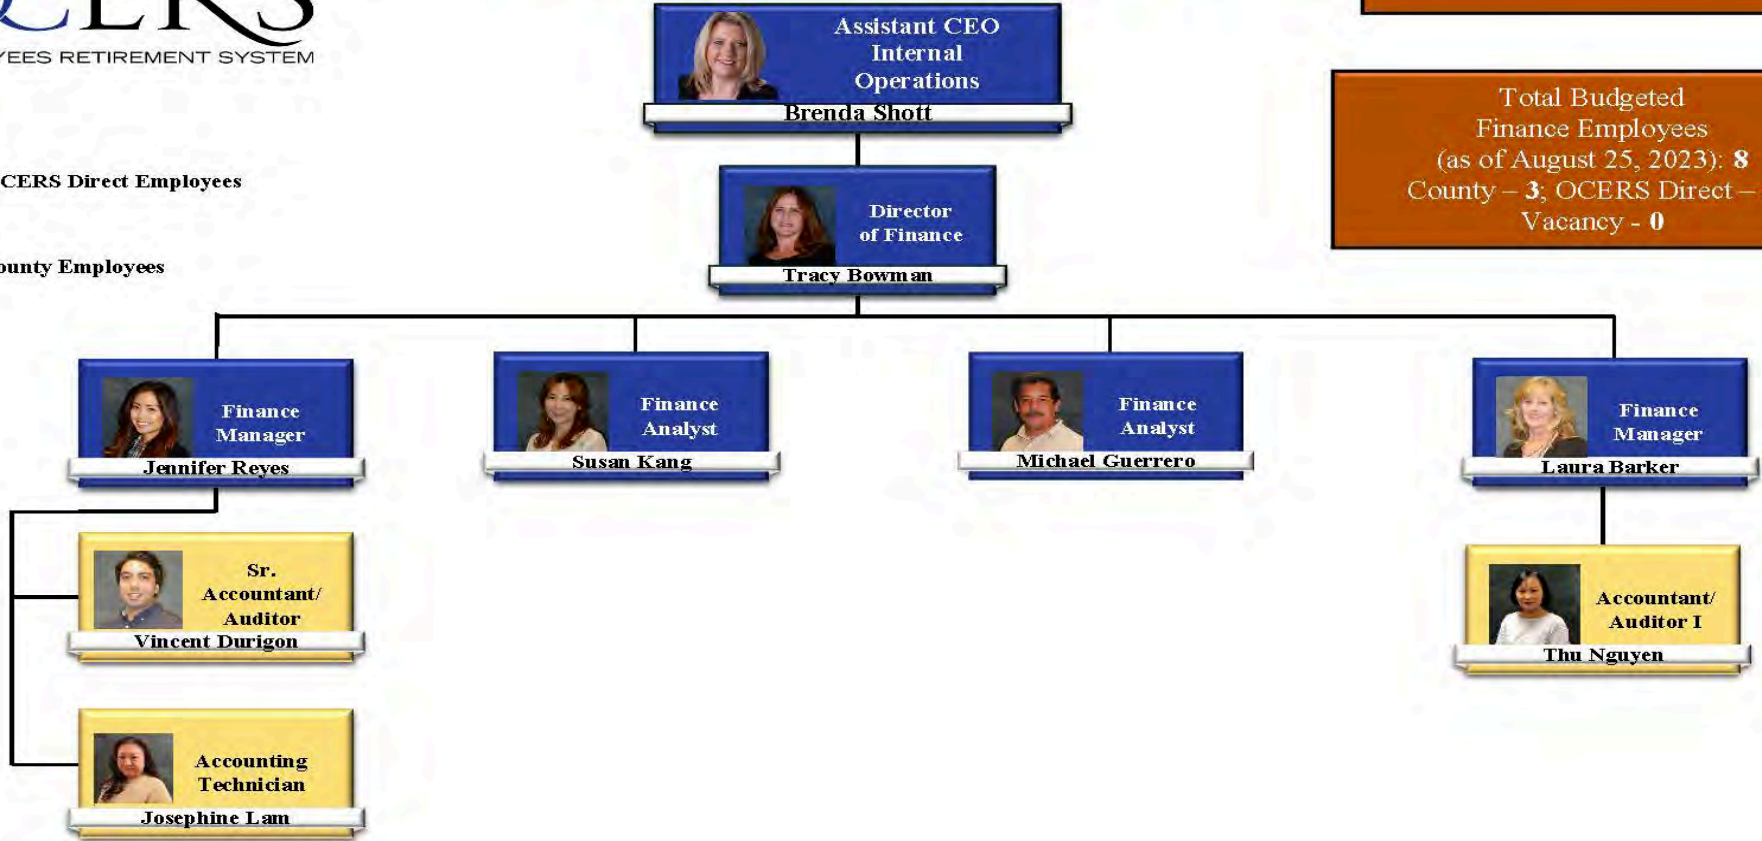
CERS
YEES RETIREMENT SYSTEM

Assistant CEO Internal Operations
Brenda Shott

Total Budgeted Finance Employees (as of August 25, 2023): 8
County – 3; OCERS Direct –
Vacancy - 0

CERS Direct Employees

ounty Employees

Director of Finance
Tracy Bowman

Finance Manager
Jennifer Reyes

Finance Analyst
Susan Kang

Finance Analyst
Michael Guerrero

Finance Manager
Laura Barker

Sr. Accountant/ Auditor
Vincent Durigon

Accountant/ Auditor I
Thu Nguyen

Accounting Technician
Josephine Lam